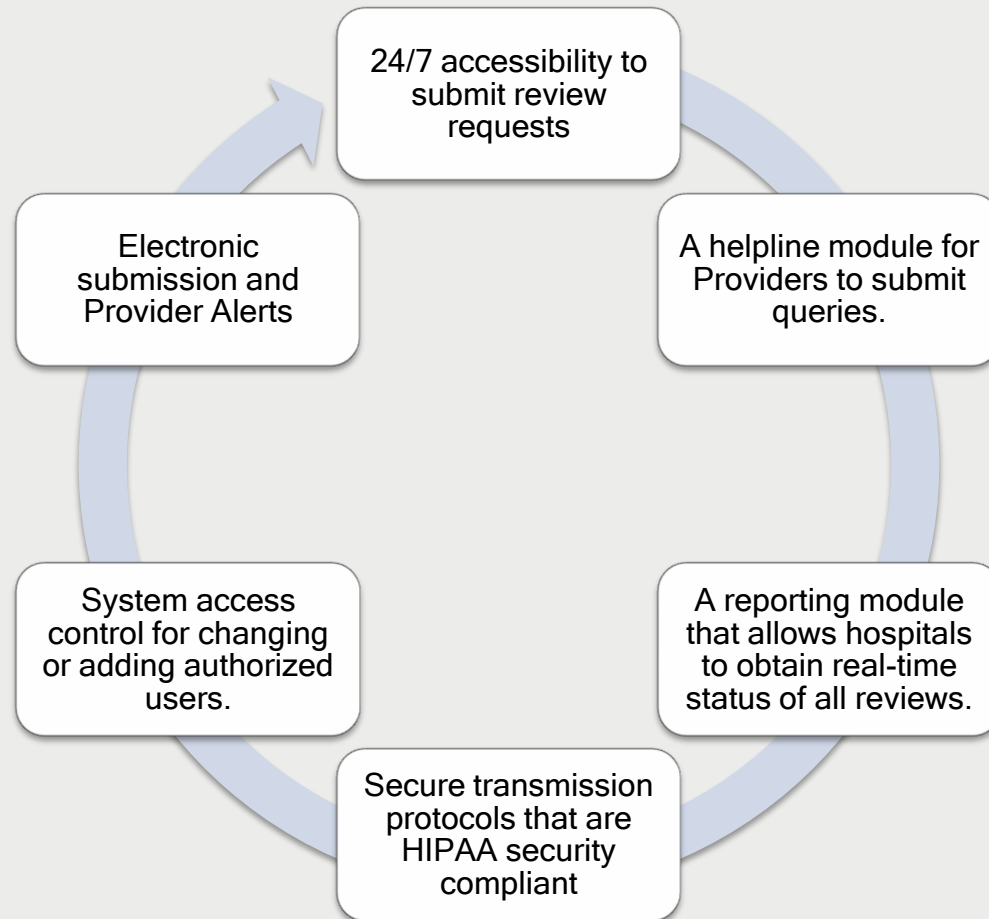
24/7 accessibility to submit review requests

A helpline module for Providers to submit queries.

A reporting module that allows hospitals to obtain real-time status of all reviews.

Secure transmission protocols that are HIPAA security compliant

System access control for changing or adding authorized users.

Electronic submission and Provider Alerts